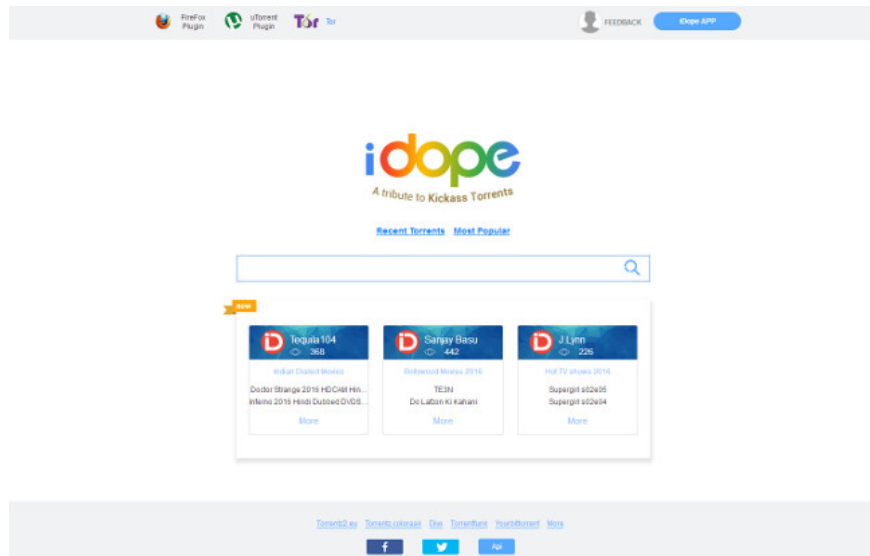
FireFox Plugin uTorrent Plugin Tor Tor

FEEDBACK iDope APP

iDope

A tribute to Kickass Torrents

Recent Torrents Most Popular

new

Tequila104 368

Indian Dialect Movies

Doctor Strange 2016 HDCAM Hin...

Inferno 2016 Hindi Dubbed DVDS...

More

Sanjay Basu 442

Bollywood Movies 2016

TE3N

Do Lafzon Ki Kahani

More

J.Lynn 226

Hot TV shows 2016

Supergirl s02e05

Supergirl s02e04

More

Torrentz2.eu Torrentz.com Dixe Torrentfunk Yourbittorrent More

f Api